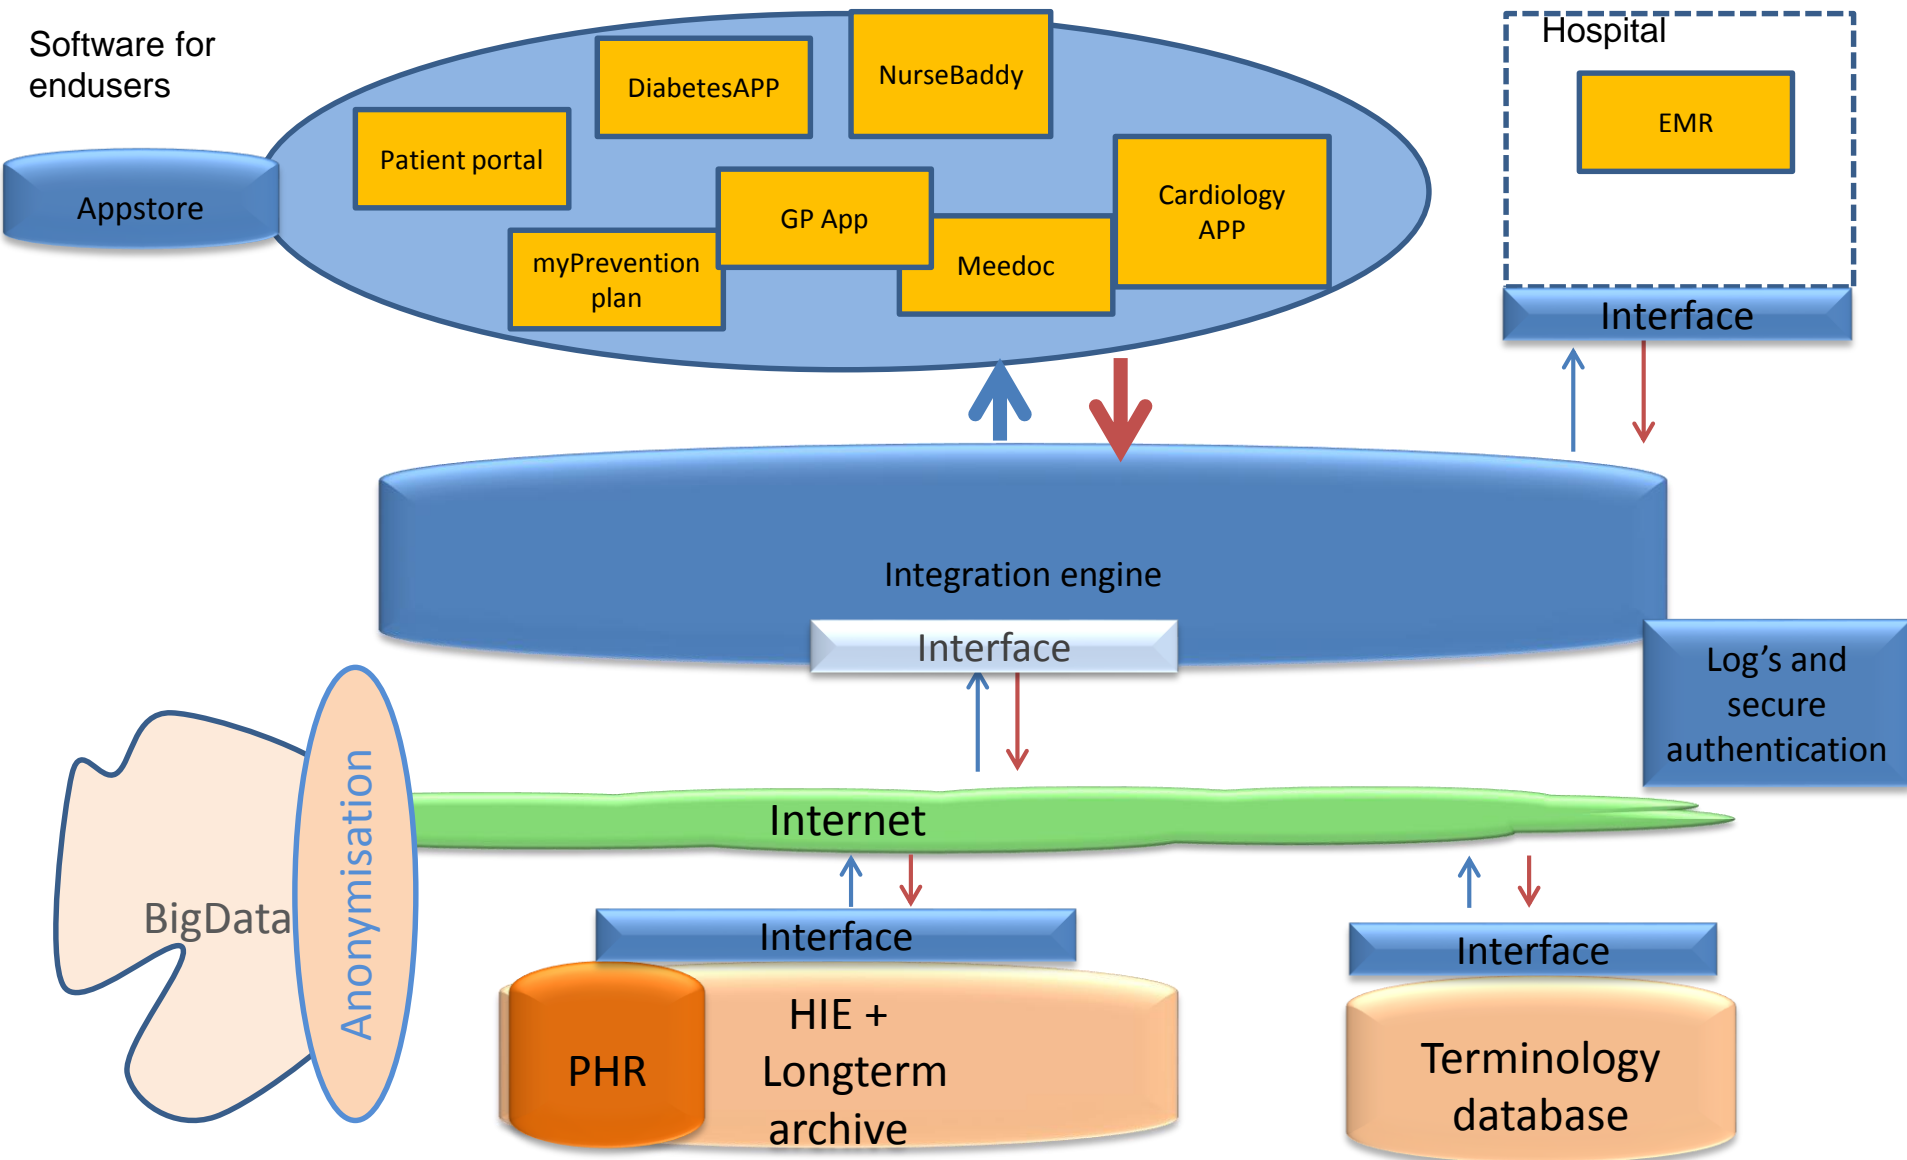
Software for endusers

DiabetesAPP

NurseBaddy

Hospital

EMR

Patient portal

Appstore

GP App

Cardiology APP

myPrevention plan

Meedoc

Interface

Integration engine

Interface

Log's and secure authentication

Anonymisation

BigData

Internet

Interface

Interface

PHR

HIE + Longterm archive

Terminology database